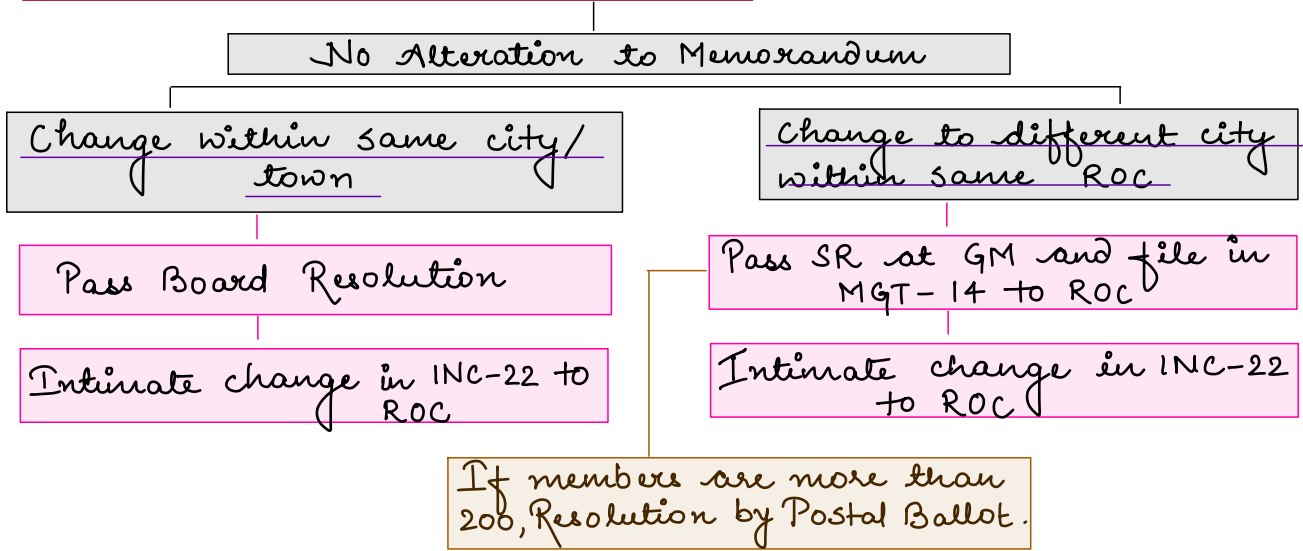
No Alteration to Memorandum

Change within same city/ town

Pass Board Resolution

Intimate change in INC-22 to ROC

Change to different city within same ROC

Pass SR at GM and file in MGT-14 to ROC

Intimate change in INC-22 to ROC

If members are more than 200, Resolution by Postal Ballot.